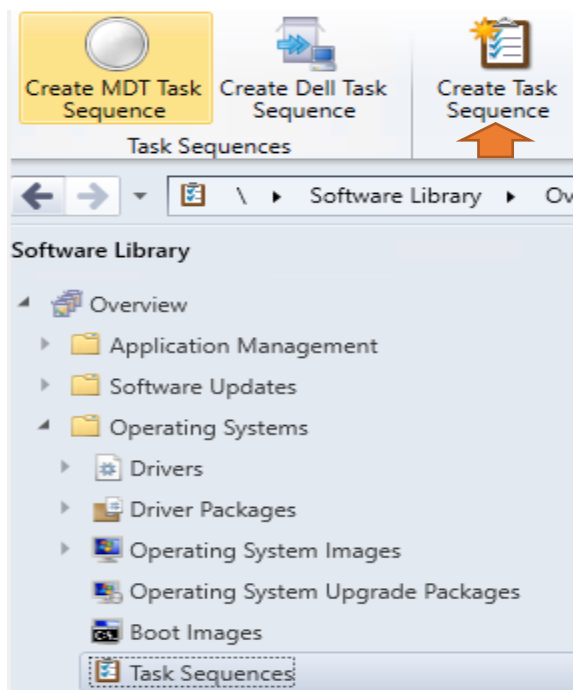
Create MDT Task Sequence

Create Dell Task Sequence

Create Task Sequence

Task Sequences

\ ▸ Software Library ▸ Ov

Software Library

Overview

Application Management

Software Updates

Operating Systems

Drivers

Driver Packages

Operating System Images

Operating System Upgrade Packages

Boot Images

Task Sequences